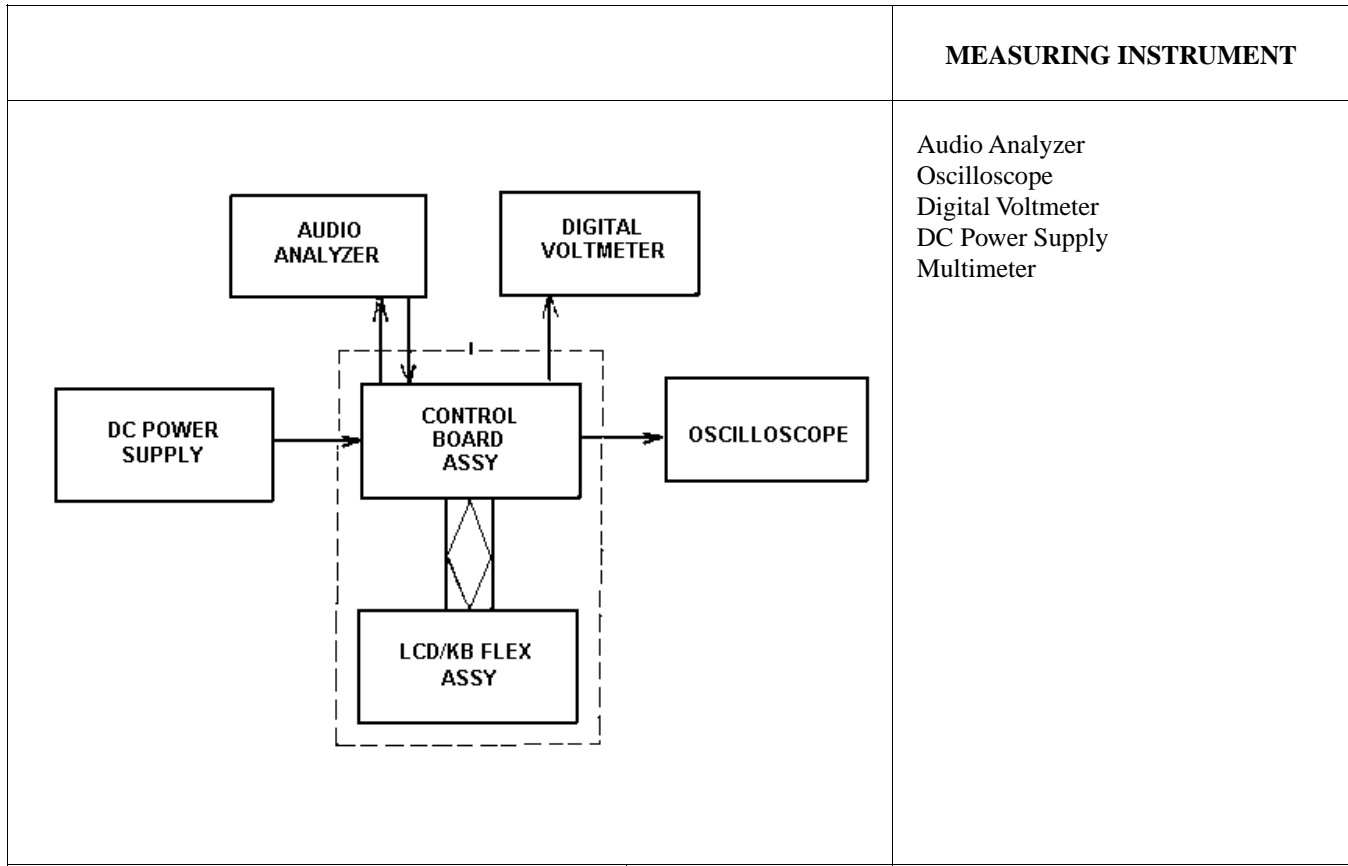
| | MEASURING INSTRUMENT |
|---|---|
| AUDIO ANALYZER<br>DIGITAL VOLTMETER<br>DC POWER SUPPLY<br>CONTROL BOARD ASSY<br>OSCILLOSCOPE<br>LCD/KB FLEX ASSY | Audio Analyzer<br>Oscilloscope<br>Digital Voltmeter<br>DC Power Supply<br>Multimeter |